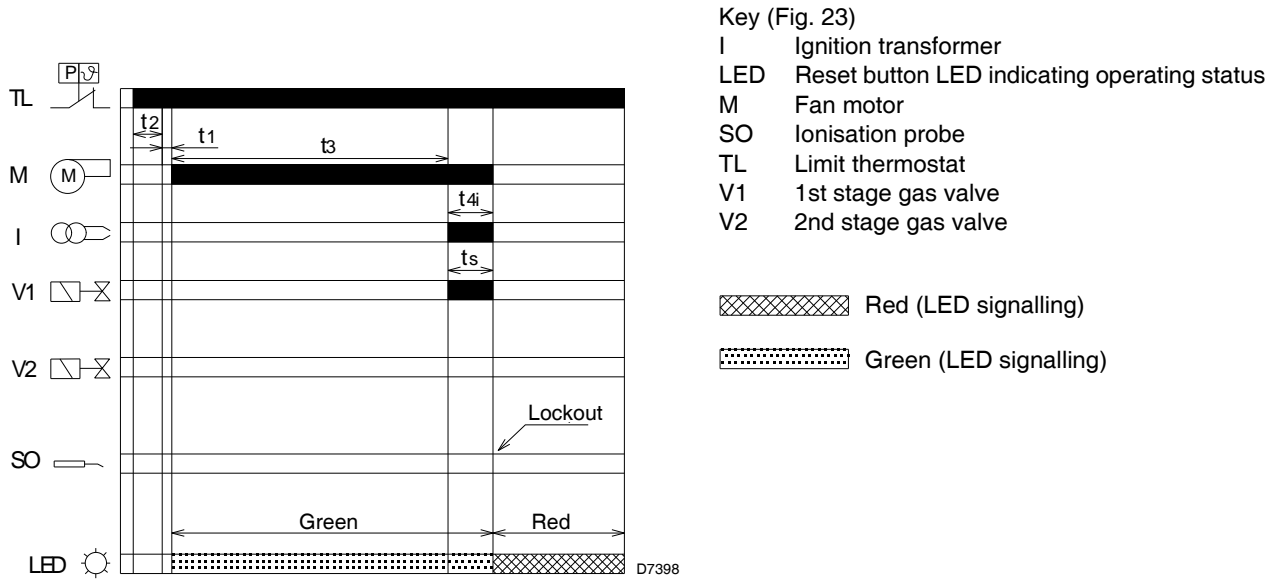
TL
P ϑ
t2
t1
t3
M
M
t4i
I
ts
V1
V2
Lockout
SO
Green
Red
LED
D7398

Key (Fig. 23)
I Ignition transformer
LED Reset button LED indicating operating status
M Fan motor
SO Ionisation probe
TL Limit thermostat
V1 1st stage gas valve
V2 2nd stage gas valve

Red (LED signalling)

Green (LED signalling)